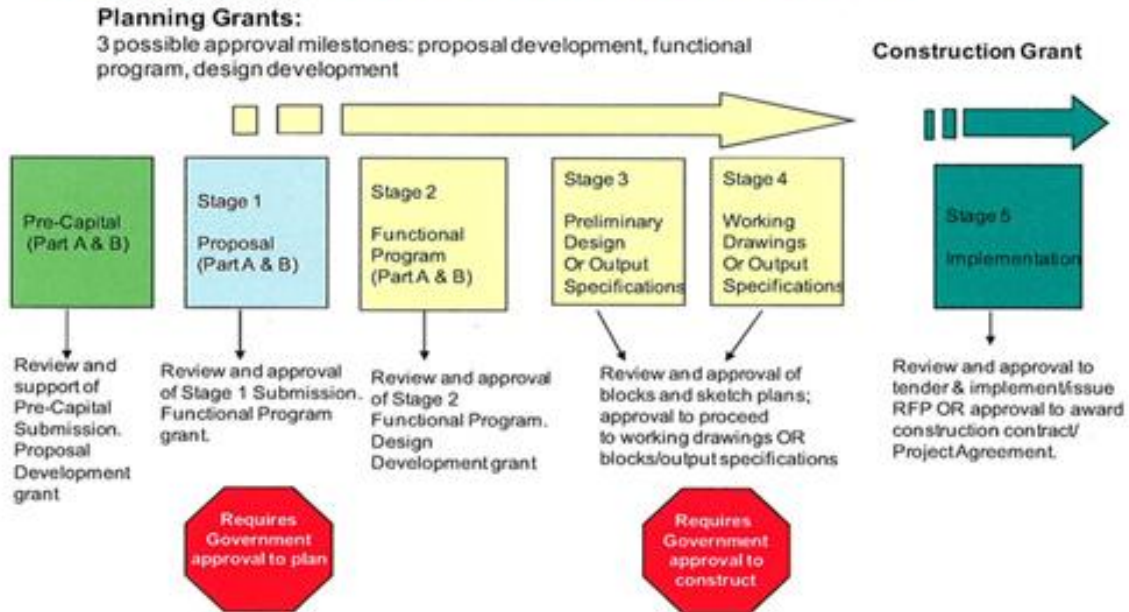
Planning Grants:
3 possible approval milestones: proposal development, functional program, design development

Construction Grant

Pre-Capital (Part A & B)

Stage 1
Proposal (Part A & B)

Stage 2
Functional Program (Part A & B)

Stage 3
Preliminary Design Or Output Specifications

Stage 4
Working Drawings Or Output Specifications

Stage 5
Implementation

Review and support of Pre-Capital Submission. Proposal Development grant

Review and approval of Stage 1 Submission. Functional Program grant.

Review and approval of Stage 2 Functional Program. Design Development grant

Review and approval of blocks and sketch plans; approval to proceed to working drawings OR blocks/output specifications

Review and approval to tender & implement/issue RFP OR approval to award construction contract/ ProjectAgreement.

Requires Government approval to plan

Requires Government approval to construct